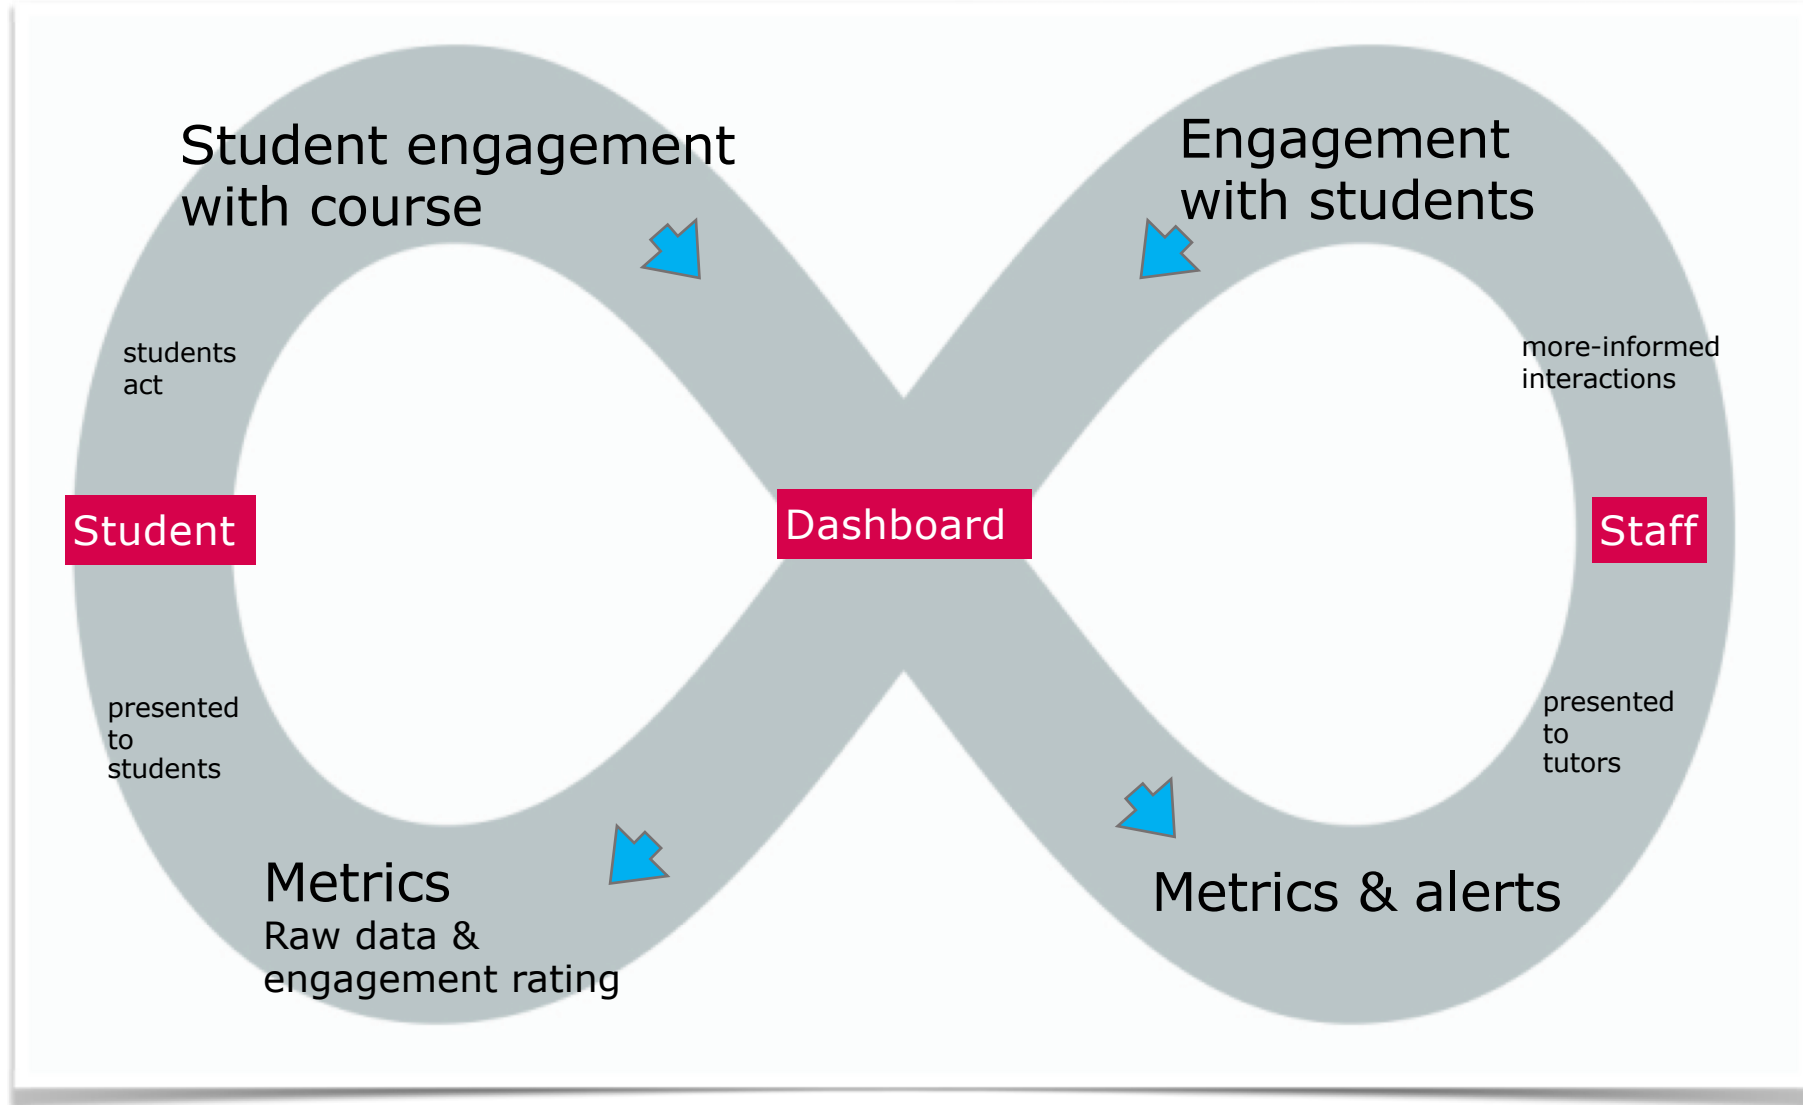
Student engagement with course

Engagement with students

students act

more-informed interactions

Student

Dashboard

Staff

presented to students

presented to tutors

Metrics
Raw data & engagement rating

Metrics & alerts